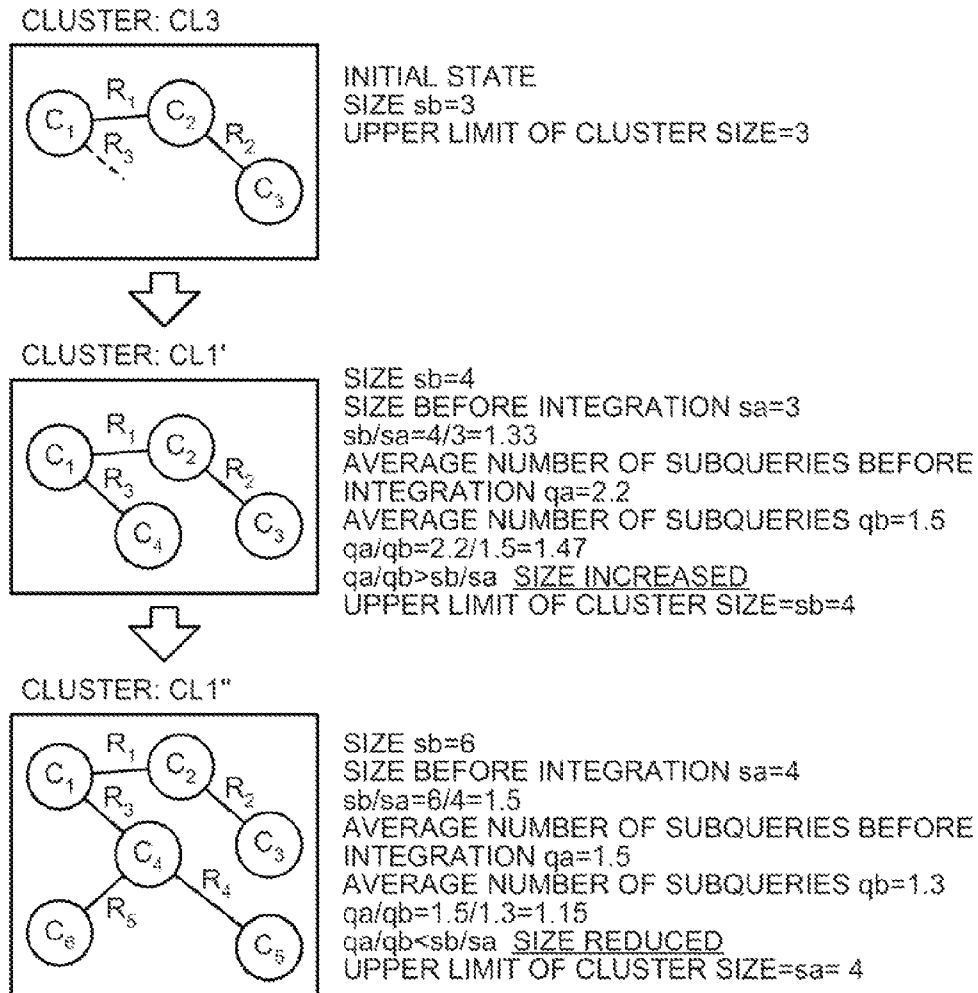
CLUSTER: CL3

$C_1$ $R_1$ $C_2$ $R_2$ $R_3$ $C_3$

INITIAL STATE
SIZE sb=3
UPPER LIMIT OF CLUSTER SIZE=3

CLUSTER: CL1'

$C_1$ $R_1$ $C_2$ $R_2$ $R_3$ $C_4$ $C_3$

SIZE sb=4
SIZE BEFORE INTEGRATION sa=3
sb/sa=4/3=1.33
AVERAGE NUMBER OF SUBQUERIES BEFORE INTEGRATION qa=2.2
AVERAGE NUMBER OF SUBQUERIES qb=1.5
qa/qb=2.2/1.5=1.47
qa/qb>sb/sa SIZE INCREASED
UPPER LIMIT OF CLUSTER SIZE=sb=4

CLUSTER: CL1"

$C_1$ $R_1$ $C_2$ $R_2$ $R_3$ $C_3$ $C_4$ $R_4$ $R_5$ $C_6$ $C_5$

SIZE sb=6
SIZE BEFORE INTEGRATION sa=4
sb/sa=6/4=1.5
AVERAGE NUMBER OF SUBQUERIES BEFORE INTEGRATION qa=1.5
AVERAGE NUMBER OF SUBQUERIES qb=1.3
qa/qb=1.5/1.3=1.15
qa/qb<sb/sa SIZE REDUCED
UPPER LIMIT OF CLUSTER SIZE=sa= 4